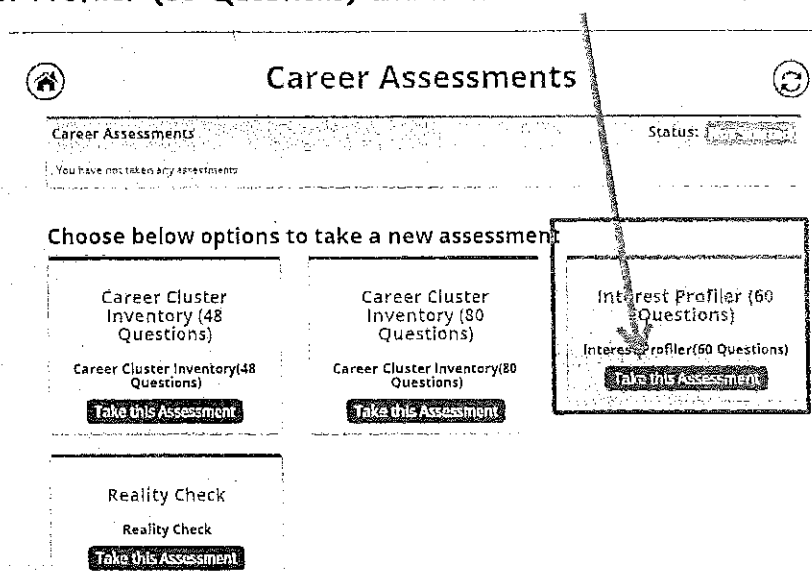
Career Assessments

Career Assessments

Status: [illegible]

You have not taken any assessments

Choose below options to take a new assessment

Career Cluster Inventory (48 Questions)

Career Cluster Inventory(48 Questions)

Take this Assessment

Career Cluster Inventory (80 Questions)

Career Cluster Inventory(80 Questions)

Take this Assessment

Interest Profiler (60 Questions)

Interest Profiler(60 Questions)

Take this Assessment

Reality Check

Reality Check

Take this Assessment